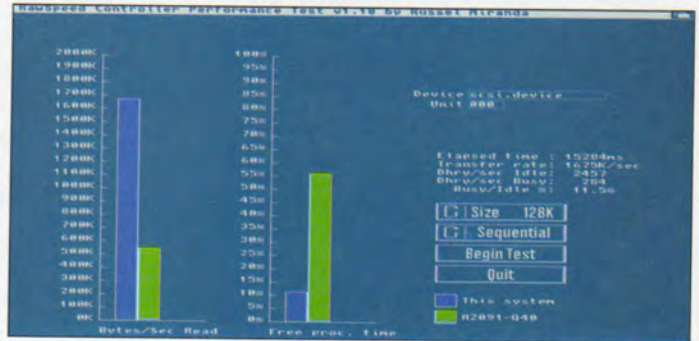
RawSpeed Controller Performance Test V1.10 by Russel Miranda

2000K
1900K
1800K
1700K
1600K
1500K
1400K
1300K
1200K
1100K
1000K
900K
800K
700K
600K
500K
400K
300K
200K
100K
0K

Bytes/Sec Read

100%
95%
90%
85%
80%
75%
70%
65%
60%
55%
50%
45%
40%
35%
30%
25%
20%
15%
10%
5%
0%

Free proc. time

Device scsi.device
Unit 000

Elapsed time : 15204ms
Transfer rate: 1625K/sec
Dhry/sec Idle: 2457
Dhry/sec Busy: 284
Busy/Idle %: 11.5%

Size 128K
Sequential
Begin Test
Quit

This system
A2091-040